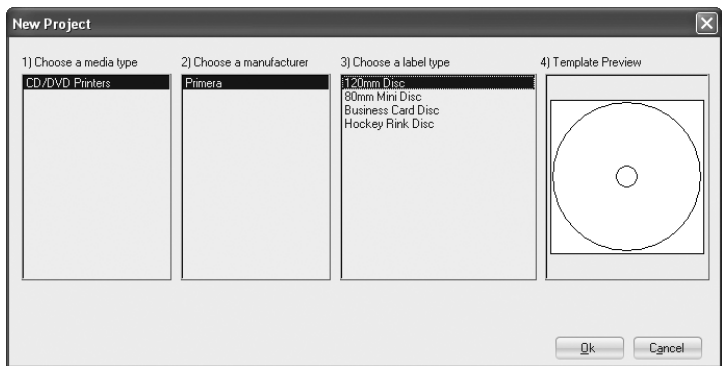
New Project

1) Choose a media type
CD/DVD Printers

2) Choose a manufacturer
Primera

3) Choose a label type
120mm Disc
80mm Mini Disc
Business Card Disc
Hockey Rink Disc

4) Template Preview

Ok
Cancel